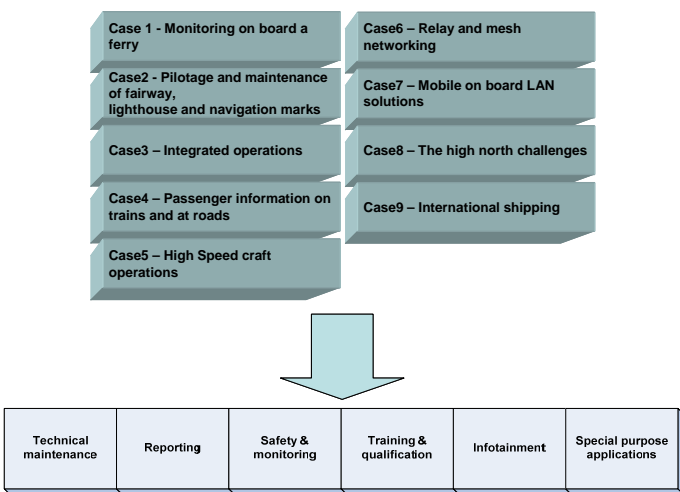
Case 1 - Monitoring on board a ferry

Case2 - Pilotage and maintenance of fairway, lighthouse and navigation marks

Case3 – Integrated operations

Case4 – Passenger information on trains and at roads

Case5 – High Speed craft operations

Case6 – Relay and mesh networking

Case7 – Mobile on board LAN solutions

Case8 – The high north challenges

Case9 – International shipping

| Technical maintenance | Reporting | Safety & monitoring | Training & qualification | Infotainment | Special purpose applications |
|---|---|---|---|---|---|